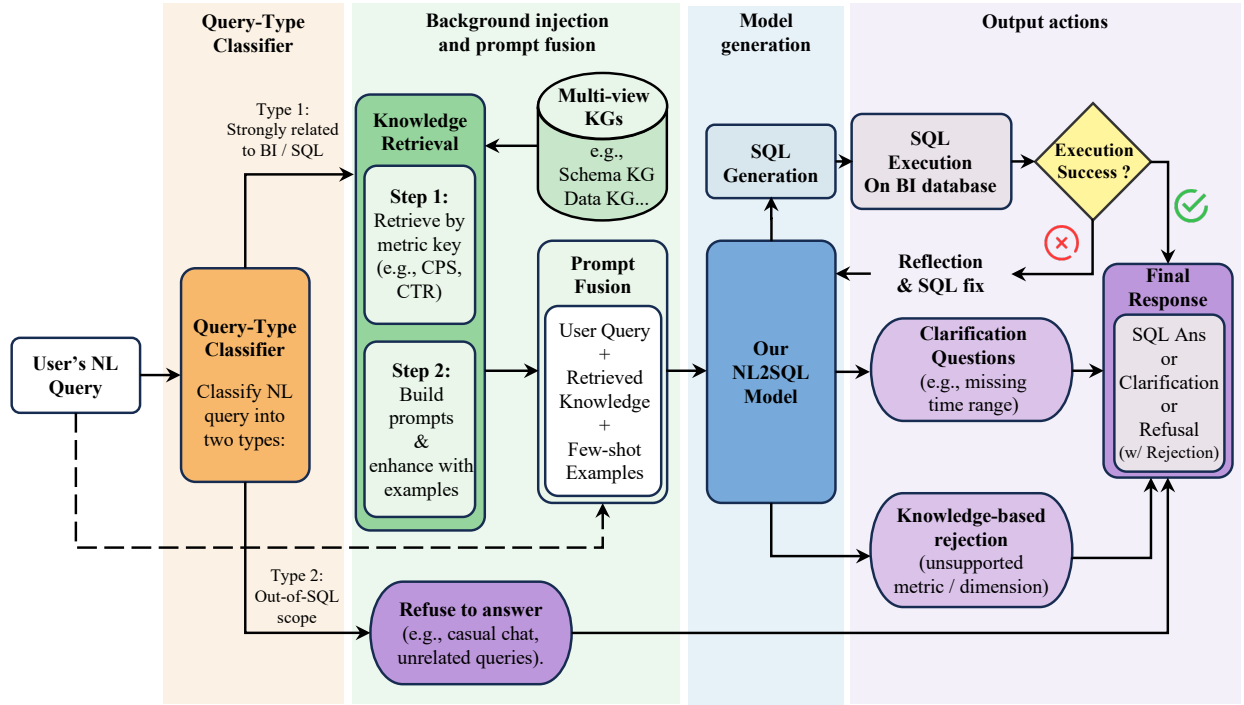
Query-Type Classifier

Background injection and prompt fusion

Model generation

Output actions

Type 1: Strongly related to BI / SQL

Knowledge Retrieval

Multi-view KGs

e.g., Schema KG Data KG...

SQL Generation

SQL Execution On BI database

Execution Success ?

Step 1: Retrieve by metric key (e.g., CPS, CTR)

Prompt Fusion

Reflection & SQL fix

Final Response

User's NL Query

Query-Type Classifier

Classify NL query into two types:

Step 2: Build prompts & enhance with examples

User Query + Retrieved Knowledge + Few-shot Examples

Our NL2SQL Model

Clarification Questions (e.g., missing time range)

SQL Ans or Clarification or Refusal (w/ Rejection)

Knowledge-based rejection (unsupported metric / dimension)

Type 2: Out-of-SQL scope

Refuse to answer (e.g., casual chat, unrelated queries).